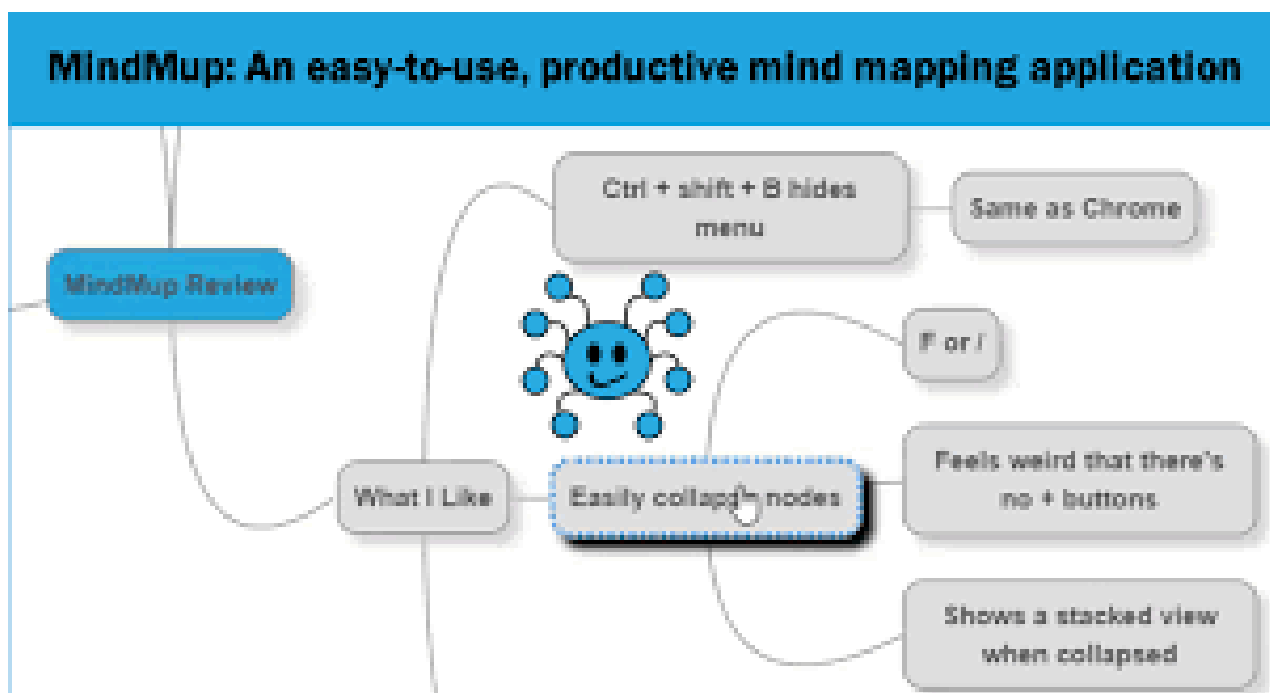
MindMup: An easy-to-use, productive mind mapping application

MindMup Review

Ctrl + shift + B hides menu

Same as Chrome

F or /

What I Like

Easily collapse nodes

Feels weird that there's no + buttons

Shows a stacked view when collapsed